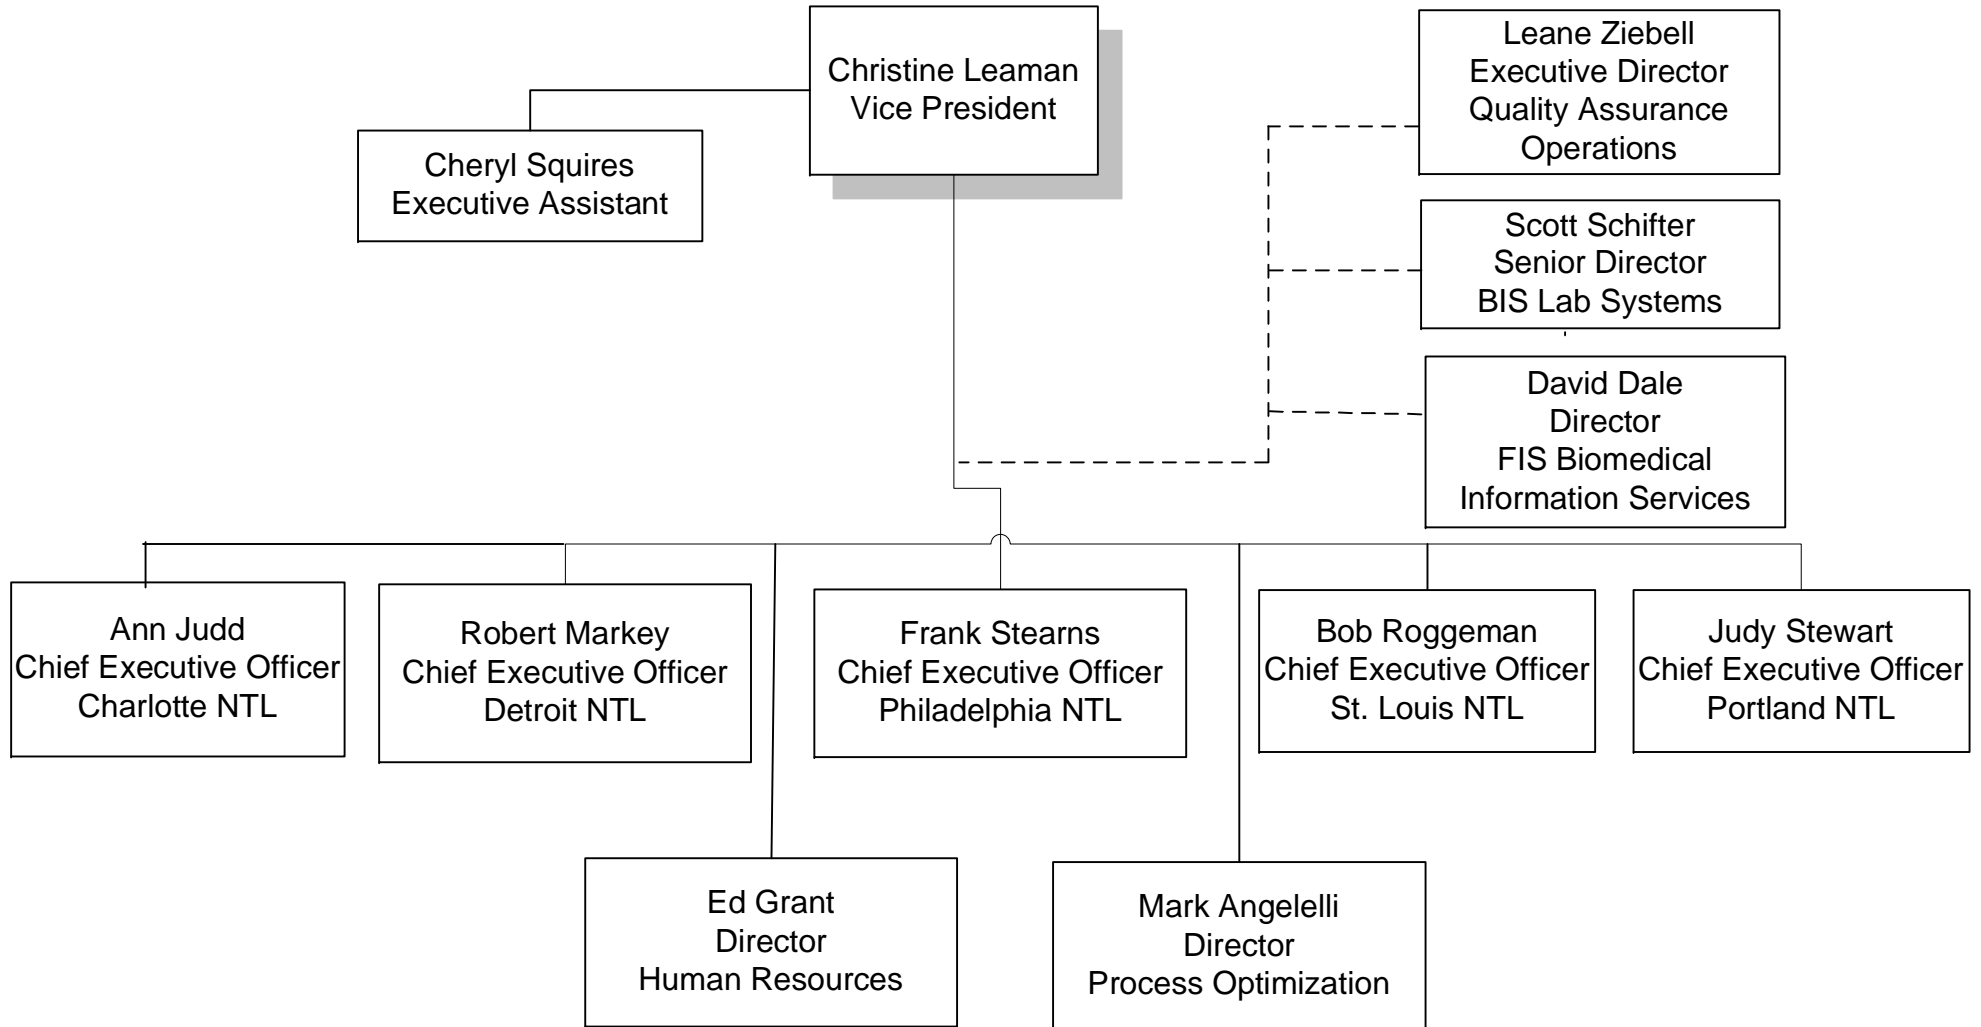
Christine Leaman
Vice President

Cheryl Squires
Executive Assistant

Leane Ziebell
Executive Director
Quality Assurance
Operations

Scott Schifter
Senior Director
BIS Lab Systems

David Dale
Director
FIS Biomedical
Information Services

Ann Judd
Chief Executive Officer
Charlotte NTL

Robert Markey
Chief Executive Officer
Detroit NTL

Frank Stearns
Chief Executive Officer
Philadelphia NTL

Bob Roggeman
Chief Executive Officer
St. Louis NTL

Judy Stewart
Chief Executive Officer
Portland NTL

Ed Grant
Director
Human Resources

Mark Angelelli
Director
Process Optimization